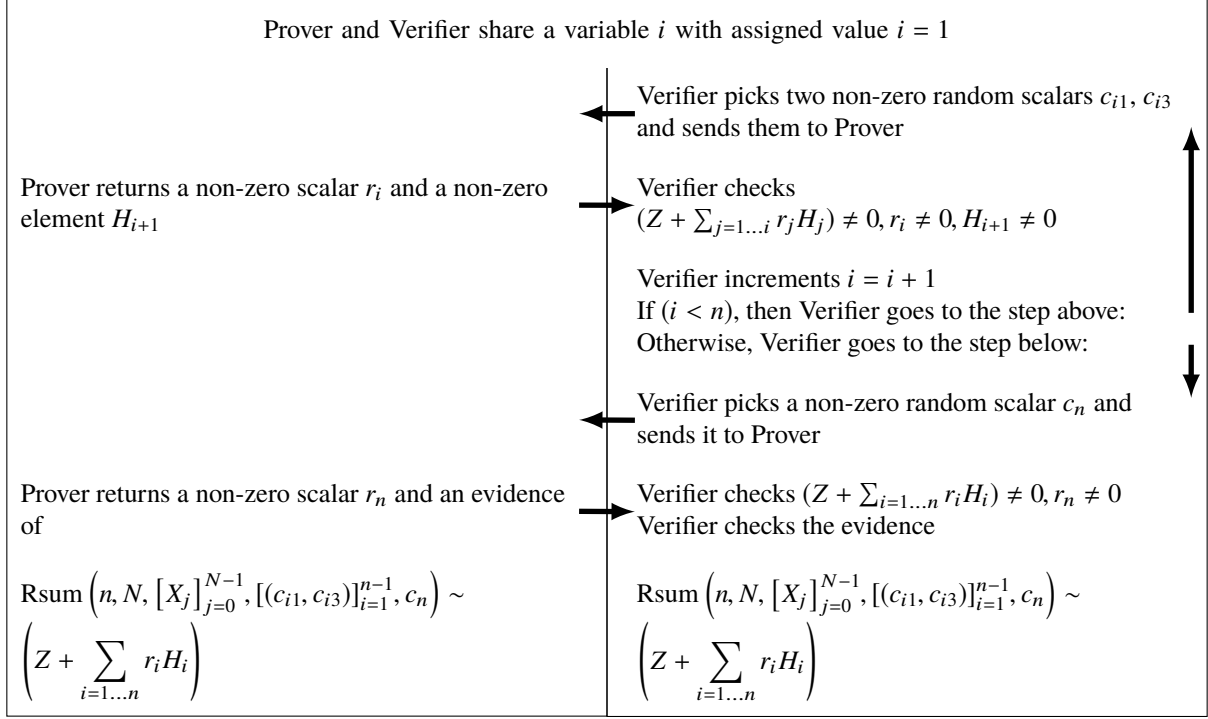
Prover and Verifier share a variable $i$ with assigned value $i = 1$

Verifier picks two non-zero random scalars $c_{i1}$, $c_{i3}$ and sends them to Prover

Prover returns a non-zero scalar $r_i$ and a non-zero element $H_{i+1}$

Verifier checks $(Z + \sum_{j=1...i} r_j H_j) \neq 0, r_i \neq 0, H_{i+1} \neq 0$

Verifier increments $i = i + 1$
If $(i < n)$, then Verifier goes to the step above:
Otherwise, Verifier goes to the step below:

Verifier picks a non-zero random scalar $c_n$ and sends it to Prover

Prover returns a non-zero scalar $r_n$ and an evidence of

$\text{Rsum}\left(n, N, \left[X_j\right]_{j=0}^{N-1}, [(c_{i1}, c_{i3})]_{i=1}^{n-1}, c_n\right) \sim \left(Z + \sum_{i=1...n} r_i H_i\right)$

Verifier checks $(Z + \sum_{i=1...n} r_i H_i) \neq 0, r_n \neq 0$
Verifier checks the evidence

$\text{Rsum}\left(n, N, \left[X_j\right]_{j=0}^{N-1}, [(c_{i1}, c_{i3})]_{i=1}^{n-1}, c_n\right) \sim \left(Z + \sum_{i=1...n} r_i H_i\right)$